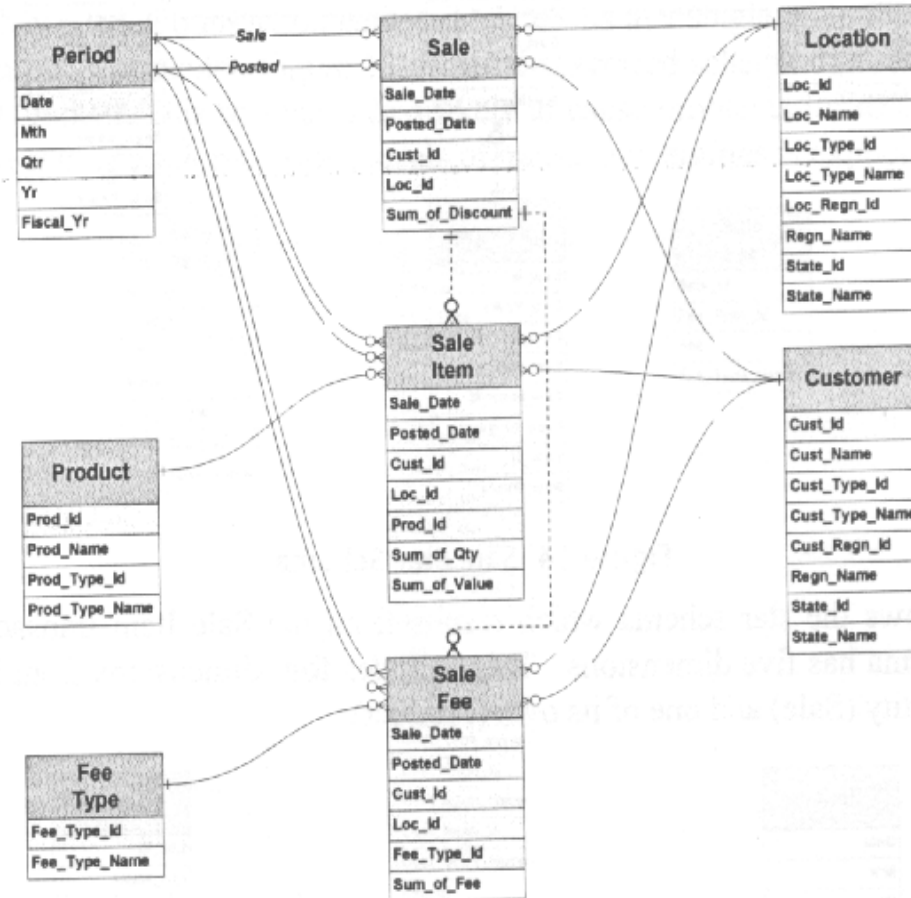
Period
Date
Mth
Qtr
Yr
Fiscal_Yr

Sale
Posted

Sale
Sale_Date
Posted_Date
Cust_Id
Loc_Id
Sum_of_Discount

Location
Loc_Id
Loc_Name
Loc_Type_Id
Loc_Type_Name
Loc_Regn_Id
Regn_Name
State_Id
State_Name

Sale Item
Sale_Date
Posted_Date
Cust_Id
Loc_Id
Prod_Id
Sum_of_Qty
Sum_of_Value

Customer
Cust_Id
Cust_Name
Cust_Type_Id
Cust_Type_Name
Cust_Regn_Id
Regn_Name
State_Id
State_Name

Product
Prod_Id
Prod_Name
Prod_Type_Id
Prod_Type_Name

Sale Fee
Sale_Date
Posted_Date
Cust_Id
Loc_Id
Fee_Type_Id
Sum_of_Fee

Fee Type
Fee_Type_Id
Fee_Type_Name

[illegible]